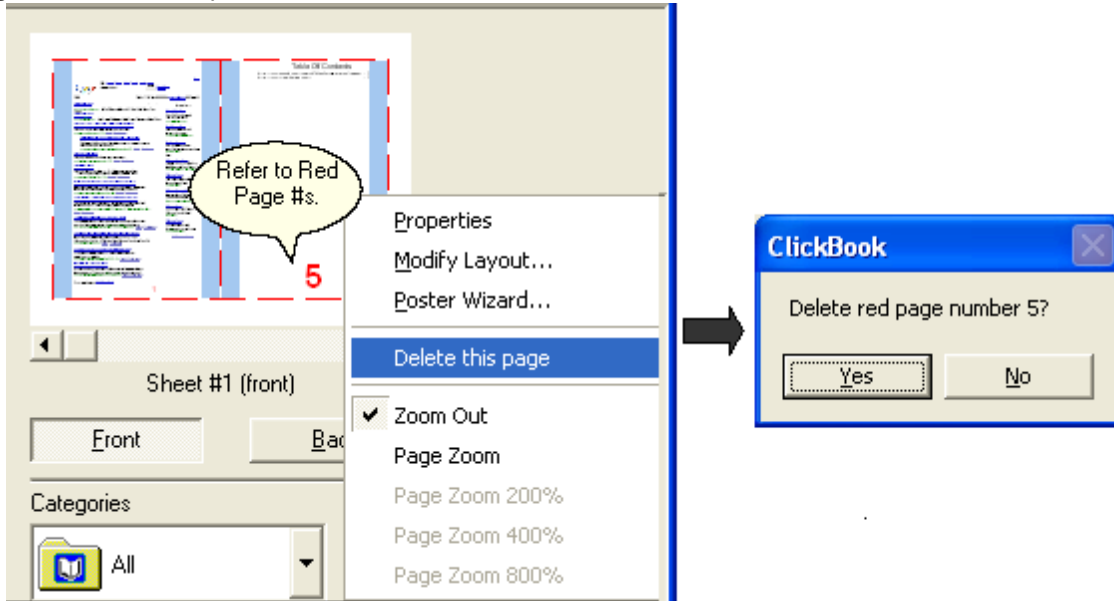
Table Of Contents

Refer to Red Page #s.

5

Properties
Modify Layout...
Poster Wizard...
Delete this page
Zoom Out
Page Zoom
Page Zoom 200%
Page Zoom 400%
Page Zoom 800%

Sheet #1 (front)

Front

Bac

Categories

All

ClickBook

Delete red page number 5?

Yes

No